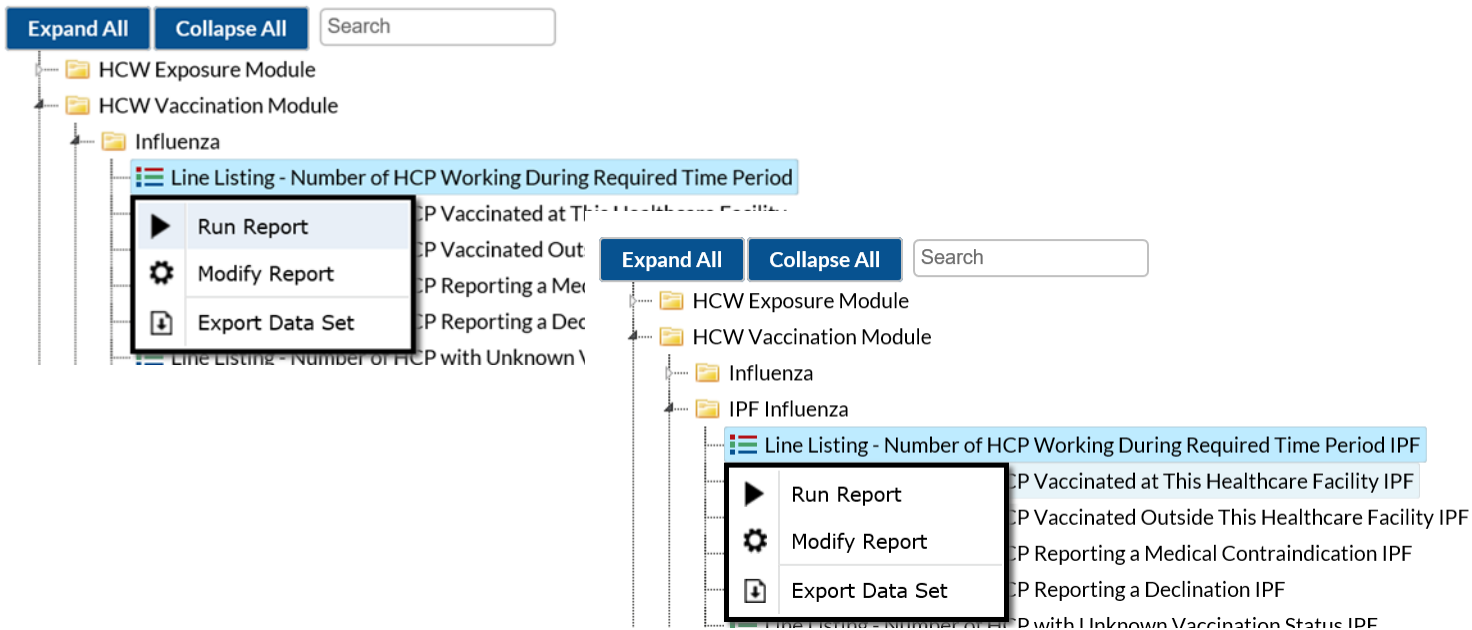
Expand All Collapse All Search

HCW Exposure Module
HCW Vaccination Module
Influenza
Line Listing - Number of HCP Working During Required Time Period
Run Report
Modify Report
Export Data Set
CP Vaccinated at This Healthcare Facility
CP Vaccinated Outs
CP Reporting a Med
CP Reporting a Dec
Line Listing - Number of HCP with Unknown V

Expand All Collapse All Search

HCW Exposure Module
HCW Vaccination Module
Influenza
IPF Influenza
Line Listing - Number of HCP Working During Required Time Period IPF
Run Report
Modify Report
Export Data Set
CP Vaccinated at This Healthcare Facility IPF
CP Vaccinated Outside This Healthcare Facility IPF
CP Reporting a Medical Contraindication IPF
CP Reporting a Declination IPF
Line Listing - Number of HCP with Unknown Vaccination Status IPF